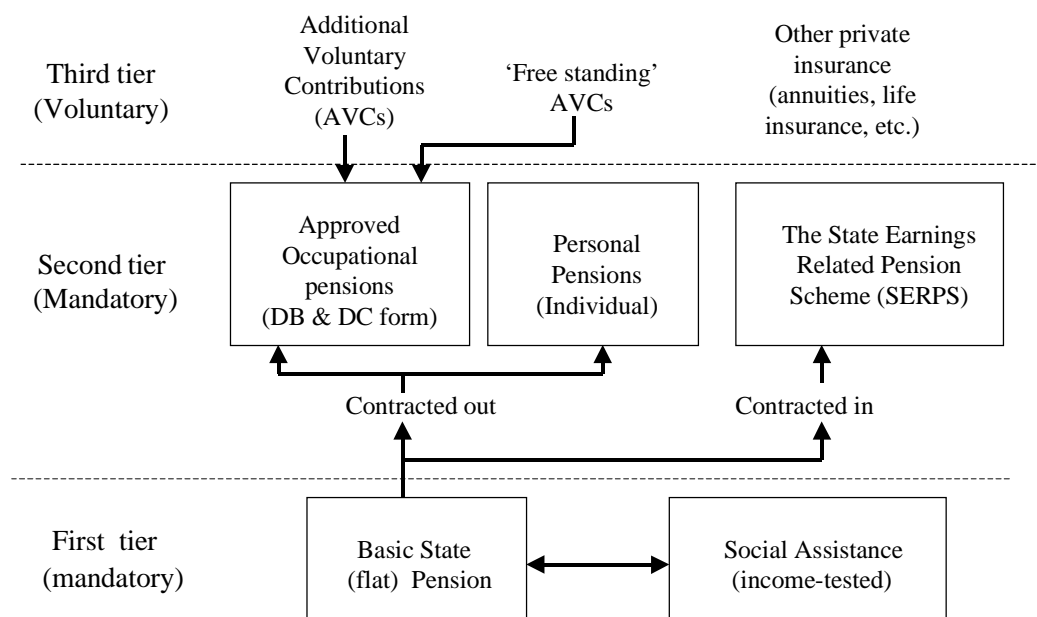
Third tier
(Voluntary)

Additional Voluntary Contributions (AVCs)

'Free standing' AVCs

Other private insurance (annuities, life insurance, etc.)

Second tier
(Mandatory)

Approved Occupational pensions (DB & DC form)

Personal Pensions (Individual)

The State Earnings Related Pension Scheme (SERPS)

Contracted out

Contracted in

First tier
(mandatory)

Basic State (flat) Pension

Social Assistance (income-tested)